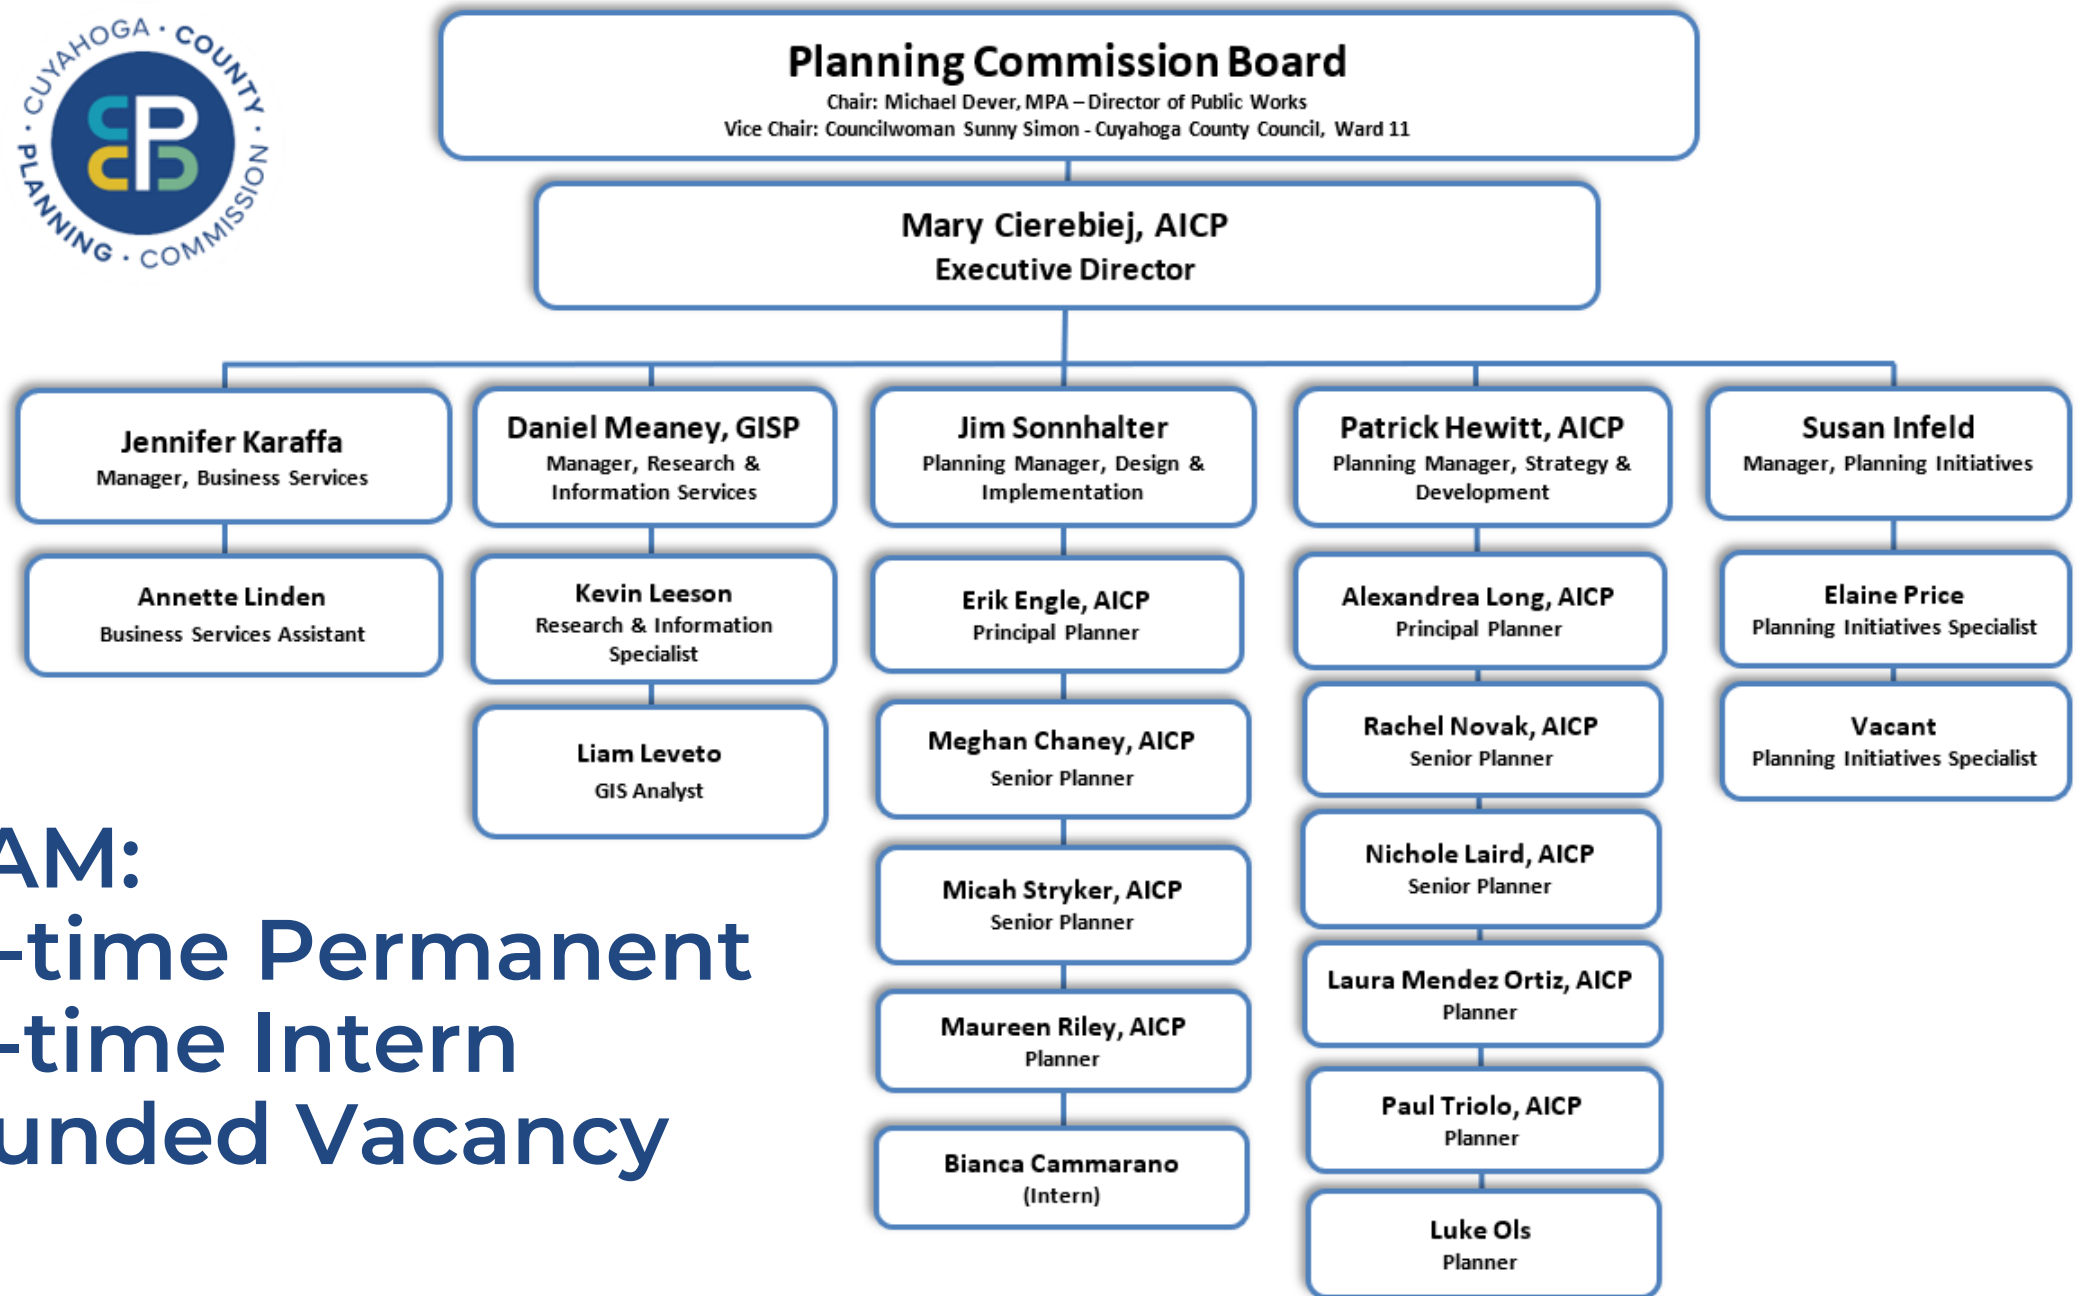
CUYAHOGA · COUNTY · PLANNING · COMMISSION

CPC

Planning Commission Board
Chair: Michael Dever, MPA – Director of Public Works
Vice Chair: Councilwoman Sunny Simon - Cuyahoga County Council, Ward 11

Mary Cierebiej, AICP
Executive Director

Jennifer Karaffa
Manager, Business Services

Annette Linden
Business Services Assistant

Daniel Meaney, GISP
Manager, Research & Information Services

Kevin Leeson
Research & Information Specialist

Liam Leveto
GIS Analyst

Jim Sonnhalter
Planning Manager, Design & Implementation

Erik Engle, AICP
Principal Planner

Meghan Chaney, AICP
Senior Planner

Micah Stryker, AICP
Senior Planner

Maureen Riley, AICP
Planner

Bianca Cammarano
(Intern)

Patrick Hewitt, AICP
Planning Manager, Strategy & Development

Alexandrea Long, AICP
Principal Planner

Rachel Novak, AICP
Senior Planner

Nichole Laird, AICP
Senior Planner

Laura Mendez Ortiz, AICP
Planner

Paul Triolo, AICP
Planner

Luke Ols
Planner

Susan Infeld
Manager, Planning Initiatives

Elaine Price
Planning Initiatives Specialist

Vacant
Planning Initiatives Specialist

AM:
-time Permanent
-time Intern
unded Vacancy